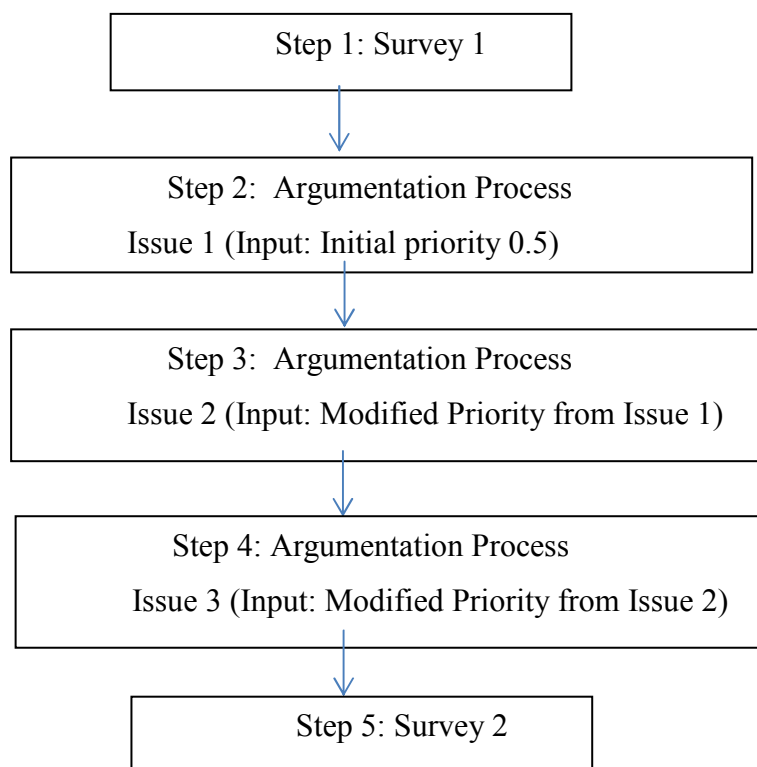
Step 1: Survey 1

Step 2: Argumentation Process
Issue 1 (Input: Initial priority 0.5)

Step 3: Argumentation Process
Issue 2 (Input: Modified Priority from Issue 1)

Step 4: Argumentation Process
Issue 3 (Input: Modified Priority from Issue 2)

Step 5: Survey 2